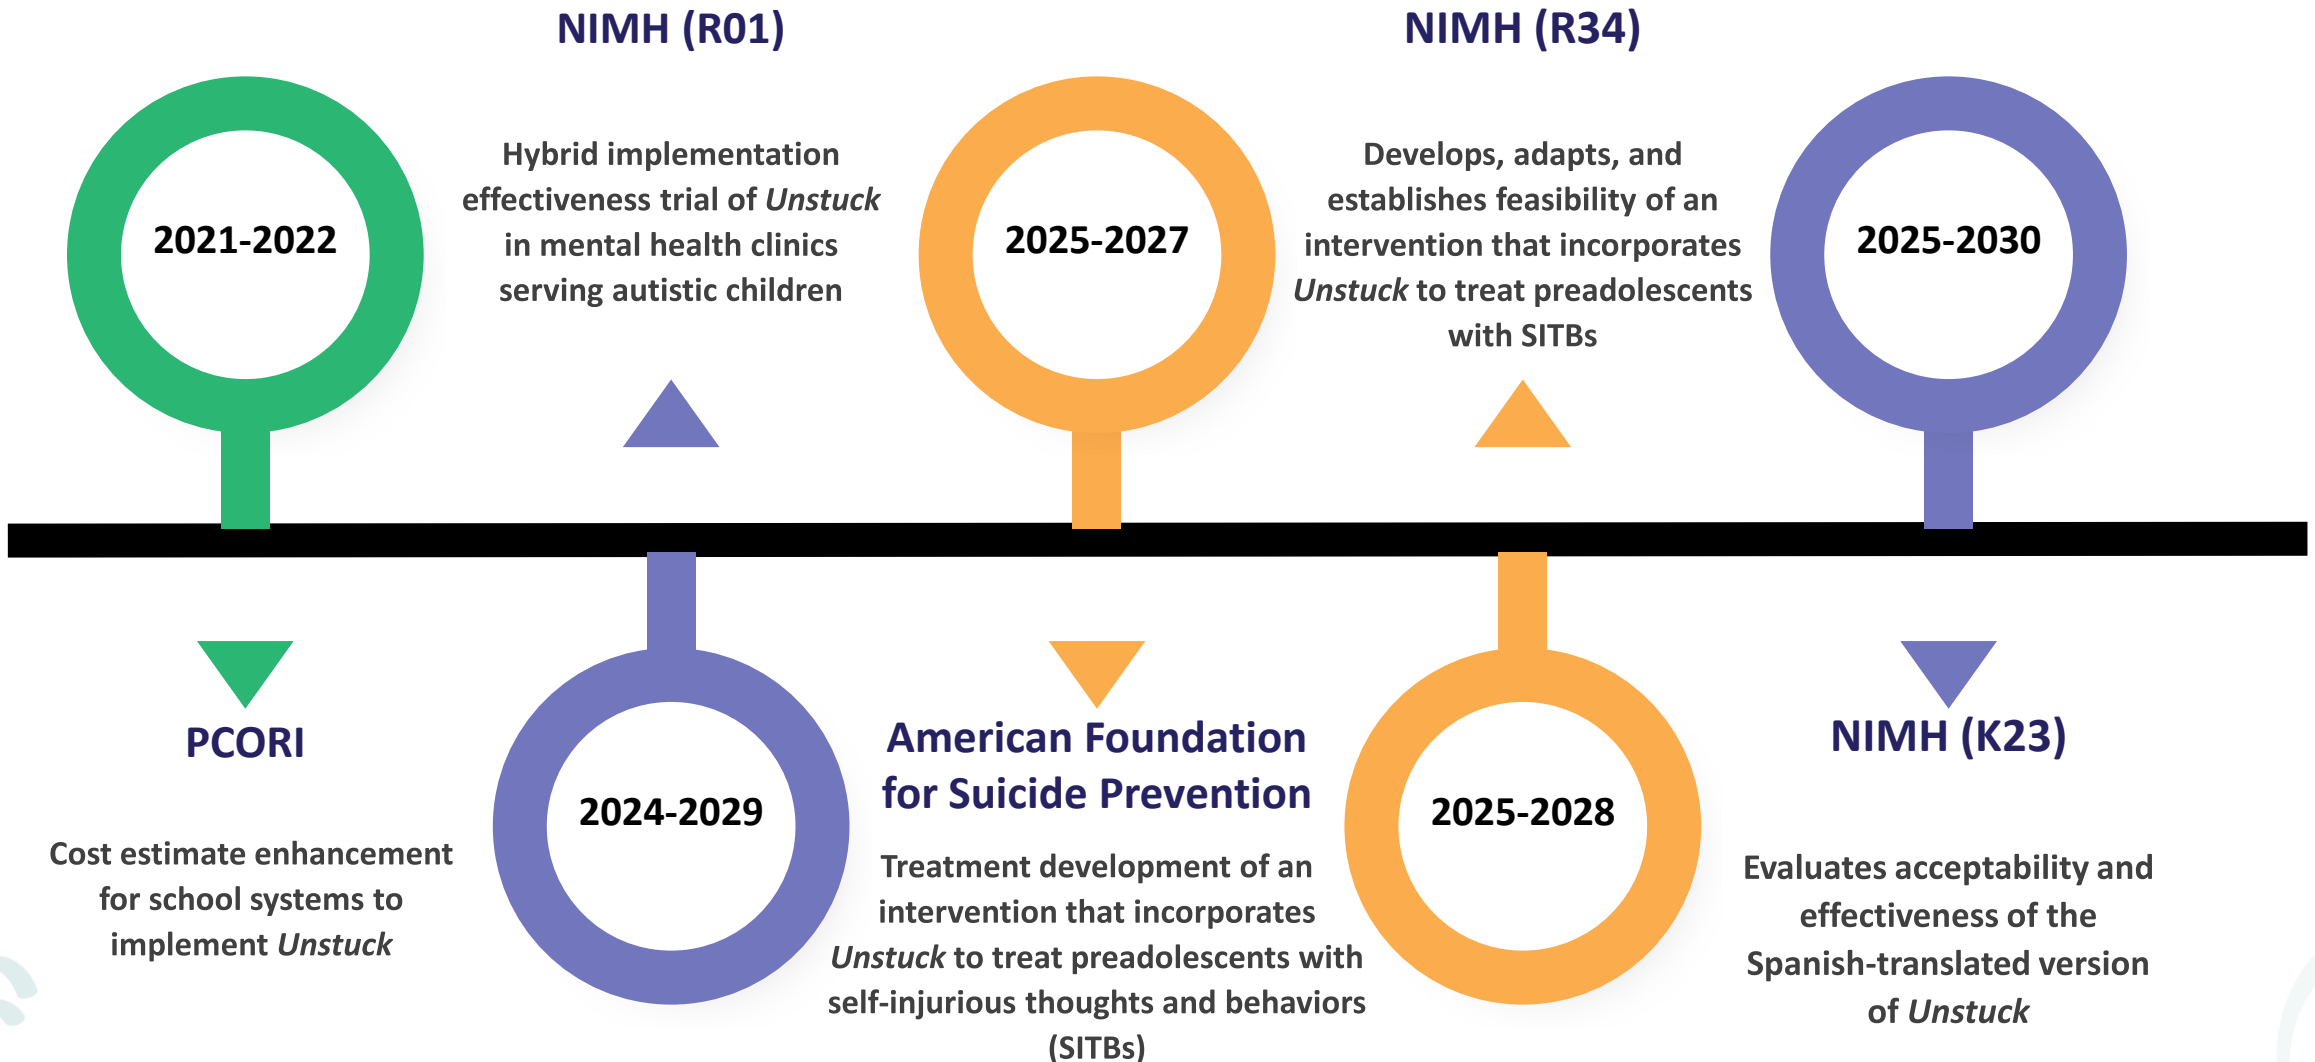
2021-2022

PCORI

Cost estimate enhancement for school systems to implement *Unstuck*

NIMH (R01)

Hybrid implementation effectiveness trial of *Unstuck* in mental health clinics serving autistic children

2024-2029

2025-2027

American Foundation for Suicide Prevention

Treatment development of an intervention that incorporates *Unstuck* to treat preadolescents with self-injurious thoughts and behaviors (SITBs)

NIMH (R34)

Develops, adapts, and establishes feasibility of an intervention that incorporates *Unstuck* to treat preadolescents with SITBs

2025-2028

2025-2030

NIMH (K23)

Evaluates acceptability and effectiveness of the Spanish-translated version of *Unstuck*